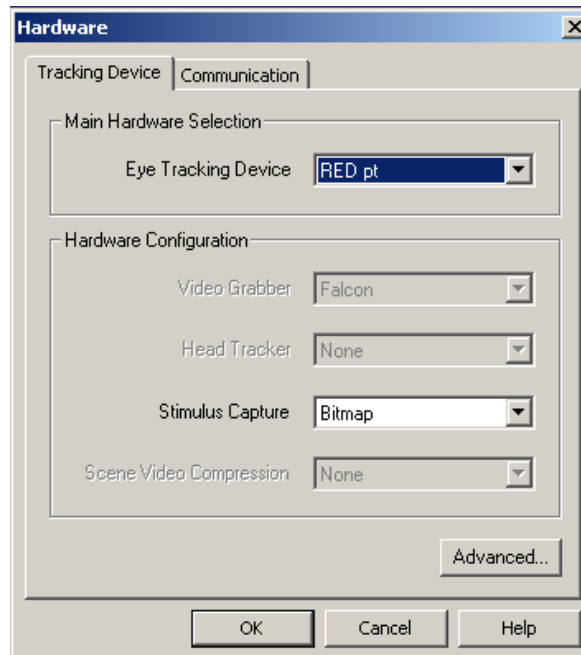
Hardware

Tracking Device | Communication

Main Hardware Selection

Eye Tracking Device RED pt

Hardware Configuration

Video Grabber Falcon

Head Tracker None

Stimulus Capture Bitmap

Scene Video Compression None

Advanced...

OK Cancel Help